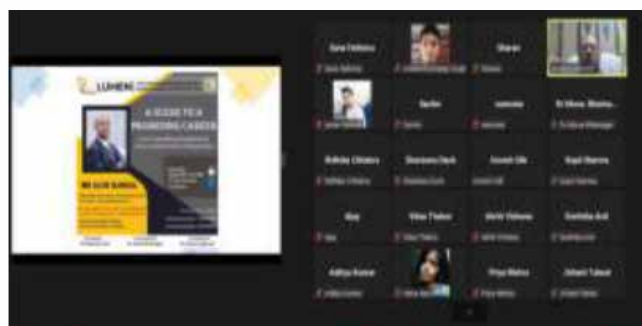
LUMENS

A GUIDE TO A PROMISING CAREER

MR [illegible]

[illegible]

Sana Vohra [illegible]

Sharan

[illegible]

Sachin

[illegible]

Dr Shona Sharma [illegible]

Rohita Chhabra

Shantanu Dash

Suresh Oh

Kapil Sharma

Ajay

Vikas Thakur

Aarti Vohra

Geetika Ant

Aditya Kumar

Priya Mehra

Jaharii Tulsani